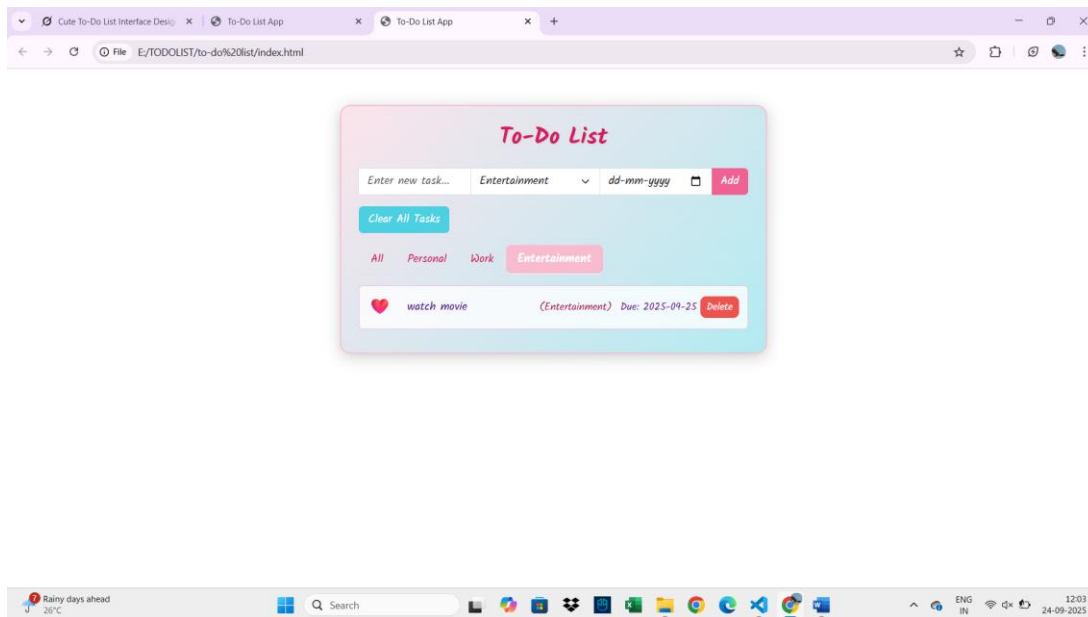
Cute To-Do List Interface Desig ×
To-Do List App ×
To-Do List App ×
+

File E:/TODOLIST/to-do%20list/index.html

To-Do List

Enter new task...
Entertainment
dd-mm-yyyy
Add

Clear All Tasks

All
Personal
Work
Entertainment

watch movie
(Entertainment) Due: 2025-09-25
Delete

7
Rainy days ahead
26°C

Search

ENG
IN
12:03
24-09-2025